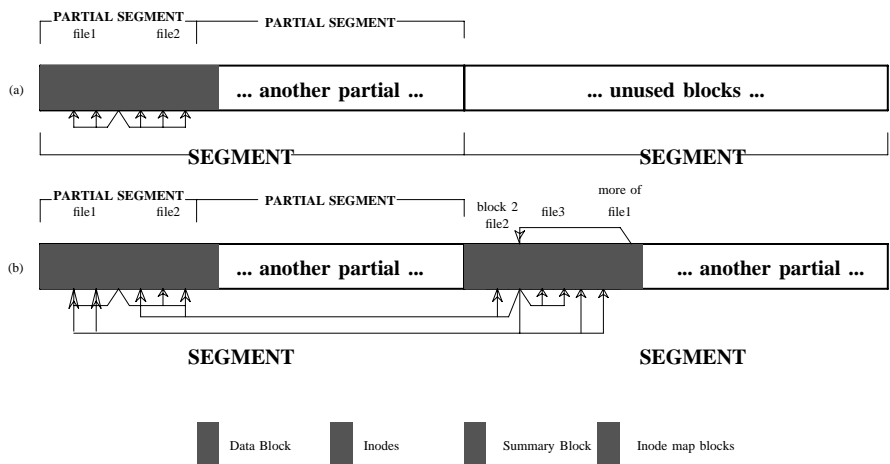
PARTIAL SEGMENT
file1 file2
PARTIAL SEGMENT

(a)
... another partial ...
... unused blocks ...

SEGMENT
SEGMENT

PARTIAL SEGMENT
file1 file2
PARTIAL SEGMENT

block 2
file2
file3
more of
file1

(b)
... another partial ...
... another partial ...

SEGMENT
SEGMENT

Data Block
Inodes
Summary Block
Inode map blocks